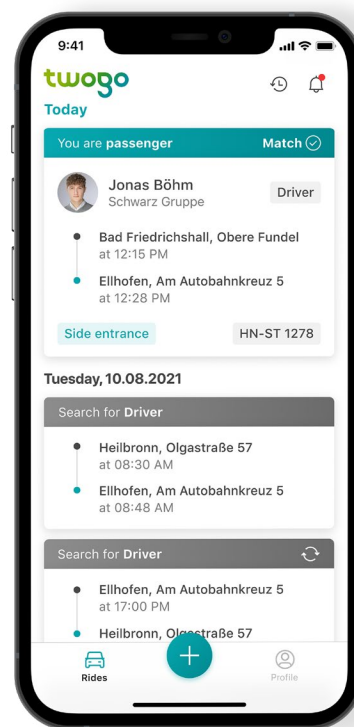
9:41

twogo

Today

You are passenger

Match

Jonas Böhm
Schwarz Gruppe

Driver

Bad Friedrichshall, Obere Fundel
at 12:15 PM

Ellhofen, Am Autobahnkreuz 5
at 12:28 PM

Side entrance

HN-ST 1278

Tuesday, 10.08.2021

Search for Driver

Heilbronn, Olgastraße 57
at 08:30 AM

Ellhofen, Am Autobahnkreuz 5
at 08:48 AM

Search for Driver

Ellhofen, Am Autobahnkreuz 5
at 17:00 PM

Heilbronn, Olgastraße 57

Rides

Profile